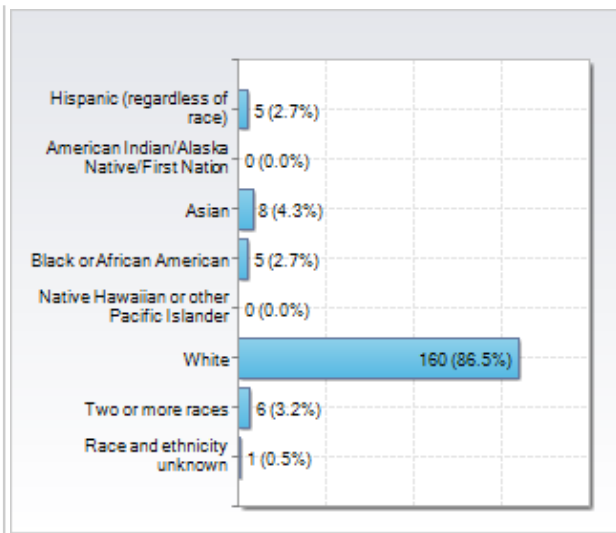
Hispanic (regardless of race) 5 (2.7%)
American Indian/Alaska Native/First Nation 0 (0.0%)
Asian 8 (4.3%)
Black or African American 5 (2.7%)
Native Hawaiian or other Pacific Islander 0 (0.0%)
White 160 (86.5%)
Two or more races 6 (3.2%)
Race and ethnicity unknown 1 (0.5%)